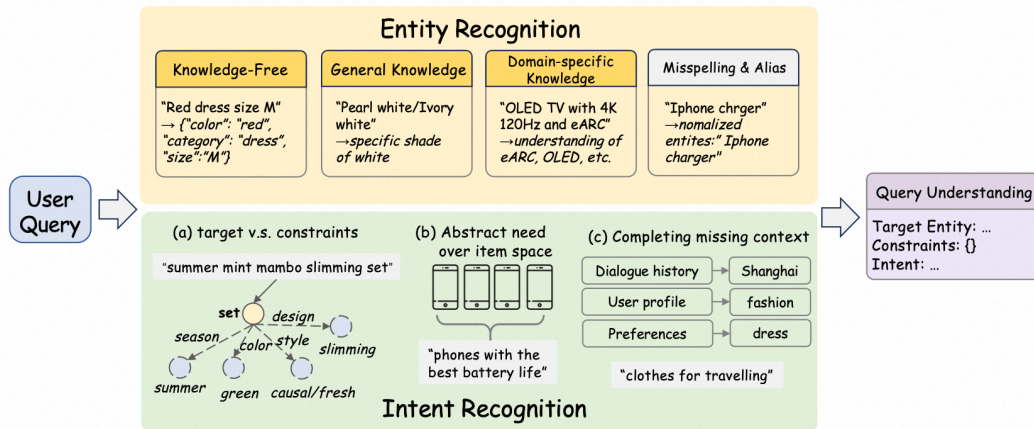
Entity Recognition

Knowledge-Free

"Red dress size M" → {"color": "red", "category": "dress", "size":"M"}

General Knowledge

"Pearl white/Ivory white" →specific shade of white

Domain-specific Knowledge

"OLED TV with 4K 120Hz and eARC" →understanding of eARC, OLED, etc.

Misspelling & Alias

"Iphone chrger" →nomalized entites:" Iphone charger"

User Query

Query Understanding

Target Entity: ...
Constraints: {}
Intent: ...

(a) target v.s. constraints

"summer mint mambo slimming set"

set

design

season

color

style

slimming

summer

green

causal/fresh

(b) Abstract need over item space

"phones with the best battery life"

(c) Completing missing context

Dialogue history

Shanghai

User profile

fashion

Preferences

dress

"clothes for travelling"

Intent Recognition